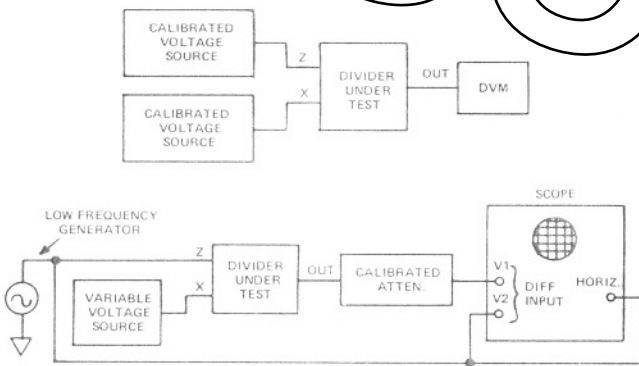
CALIBRATED VOLTAGE SOURCE

Z

CALIBRATED VOLTAGE SOURCE

X

DIVIDER UNDER TEST

OUT

DVM

LOW FREQUENCY GENERATOR

Z

VARIABLE VOLTAGE SOURCE

X

DIVIDER UNDER TEST

OUT

CALIBRATED ATTEN.

SCOPE

V1

V2

DIFF INPUT

HORIZ.